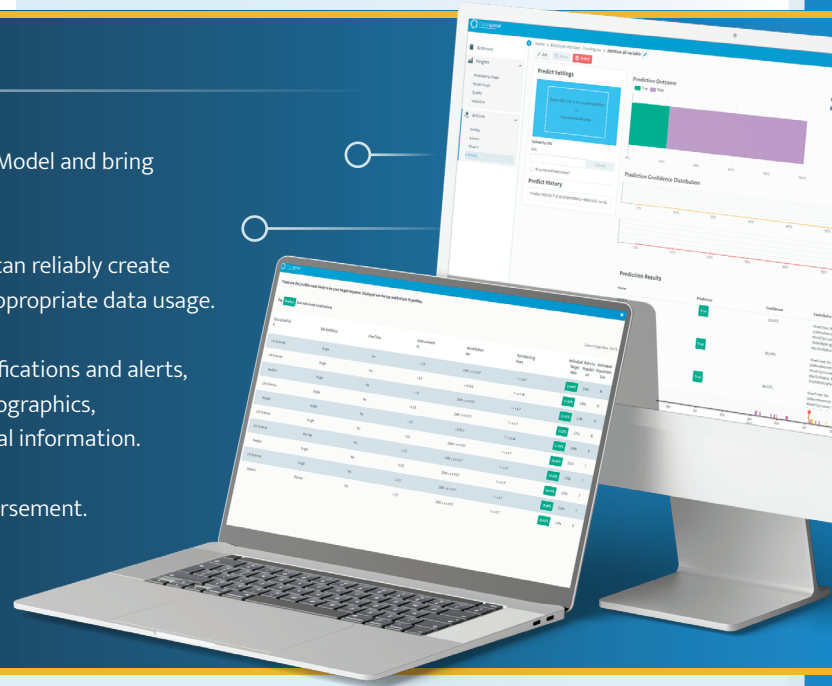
Model and bring

tan reliably create
ppropriate data usage.

fications and alerts,
ographics,
al information.

rsement.

Summary
Insights
Actions
Predict Settings
Prediction Outcome
Predict History
Prediction Confidence Distribution
Prediction Results
True
False
Prediction
Confidence